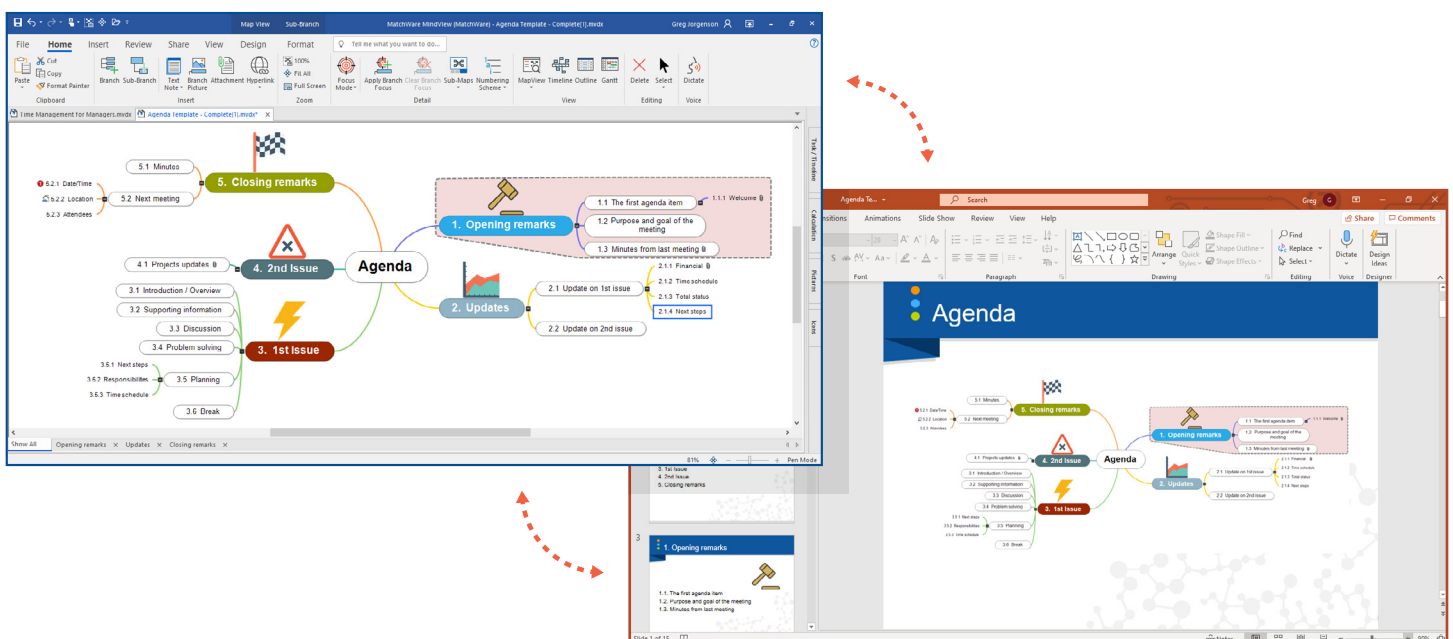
Map View Sub-Branch MatchWare MindView (MatchWare) - Agenda Template - Complete(1).mvdx Greg Jorgenson

File Home Insert Review Share View Design Format Tell me what you want to do...

Paste Cut Copy Format Painter Clipboard
Branch Sub-Branch Text Note Branch Picture Attachment Hyperlink Insert
100% Fit All Full Screen Zoom
Focus Mode Apply Branch Focus Clear Branch Focus Sub-Maps Numbering Scheme Detail
MapView Timeline Outline Gantt View
Delete Select Editing
Dictate Voice

Time Management for Managers.mvdx Agenda Template - Complete(1).mvdx*

5.1 Minutes
5.2.1 Date/Time
5.2.2 Location
5.2.3 Attendees
5.2 Next meeting
5. Closing remarks
1. Opening remarks
1.1 The first agenda item
1.1.1 Welcome
1.2 Purpose and goal of the meeting
1.3 Minutes from last meeting
4.1 Projects updates
4. 2nd Issue
Agenda
3.1 Introduction / Overview
3.2 Supporting information
3.3 Discussion
3.4 Problem solving
3. 1st Issue
3.5.1 Next steps
3.5.2 Responsibilities
3.5.3 Time schedule
3.5 Planning
3.6 Break
2. Updates
2.1 Update on 1st issue
2.1.1 Financial
2.1.2 Time schedule
2.1.3 Total status
2.1.4 Next steps
2.2 Update on 2nd issue

Task / Timeline Calculation Pictures Icons

Show All Opening remarks Updates Closing remarks
81% Pen Mode

Agenda Te... Search Greg
sitions Animations Slide Show Review View Help Share Comments
Font Paragraph Drawing Editing Voice Designer
Shape Fill Shape Outline Shape Effects Arrange Quick Styles Find Replace Select Dictate Design Ideas

Agenda

5.1 Minutes
5.2.1 Date/Time
5.2.2 Location
5.2.3 Attendees
5.2 Next meeting
5. Closing remarks
1. Opening remarks
1.1 The first agenda item
1.1.1 Welcome
1.2 Purpose and goal of the meeting
1.3 Minutes from last meeting
4.1 Projects updates
4. 2nd Issue
Agenda
3.1 Introduction / Overview
3.2 Supporting information
3.3 Discussion
3.4 Problem solving
3. 1st Issue
3.5.1 Next steps
3.5.2 Responsibilities
3.5.3 Time schedule
3.5 Planning
3.6 Break
2. Updates
2.1 Update on 1st issue
2.1.1 Financial
2.1.2 Time schedule
2.1.3 Total status
2.1.4 Next steps
2.2 Update on 2nd issue

3. 1st Issue
4. 2nd Issue
5. Closing remarks

3
1. Opening remarks
1.1. The first agenda item
1.2. Purpose and goal of the meeting
1.3. Minutes from last meeting

Slide 1 of 15 Notes 90%